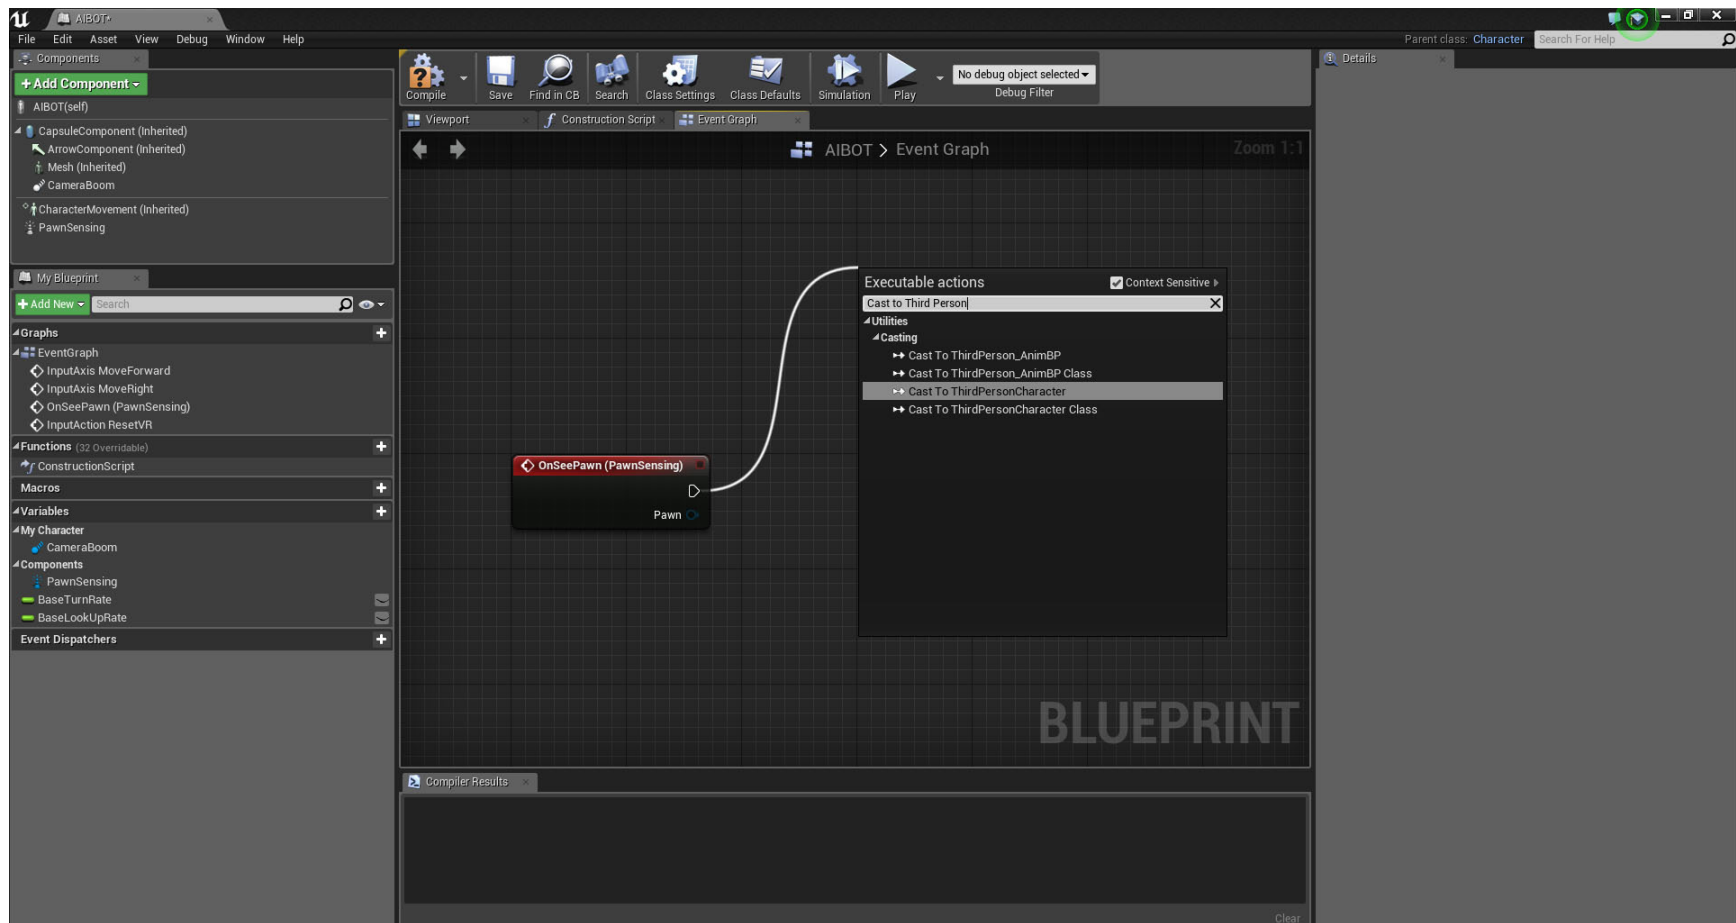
AIBOT*

File Edit Asset View Debug Window Help

Parent class: Character Search For Help

Components

+ Add Component

AIBOT(self)

CapsuleComponent (Inherited)
ArrowComponent (Inherited)
Mesh (Inherited)
CameraBoom

CharacterMovement (Inherited)
PawnSensing

My Blueprint

+ Add New Search

Graphs
EventGraph
InputAxis MoveForward
InputAxis MoveRight
OnSeePawn (PawnSensing)
InputAction ResetVR
Functions (32 Overridable)
ConstructionScript
Macros
Variables
My Character
CameraBoom
Components
PawnSensing
BaseTurnRate
BaseLookUpRate
Event Dispatchers

Compile Save Find in CB Search Class Settings Class Defaults Simulation Play

No debug object selected
Debug Filter

Viewport Construction Script Event Graph

AIBOT > Event Graph

Zoom 1:1

Executable actions
Context Sensitive
Cast to Third Person
Utilities
Casting
Cast To ThirdPerson_AnimBP
Cast To ThirdPerson_AnimBP Class
Cast To ThirdPersonCharacter
Cast To ThirdPersonCharacter Class

OnSeePawn (PawnSensing)
Pawn

BLUEPRINT

Compiler Results

Clear

Details